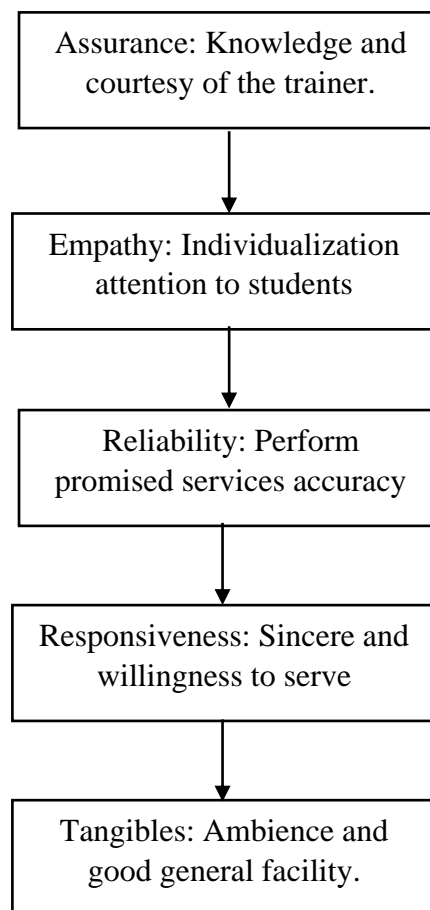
Assurance: Knowledge and courtesy of the trainer.

Empathy: Individualization attention to students

Reliability: Perform promised services accuracy

Responsiveness: Sincere and willingness to serve

Tangibles: Ambience and good general facility.